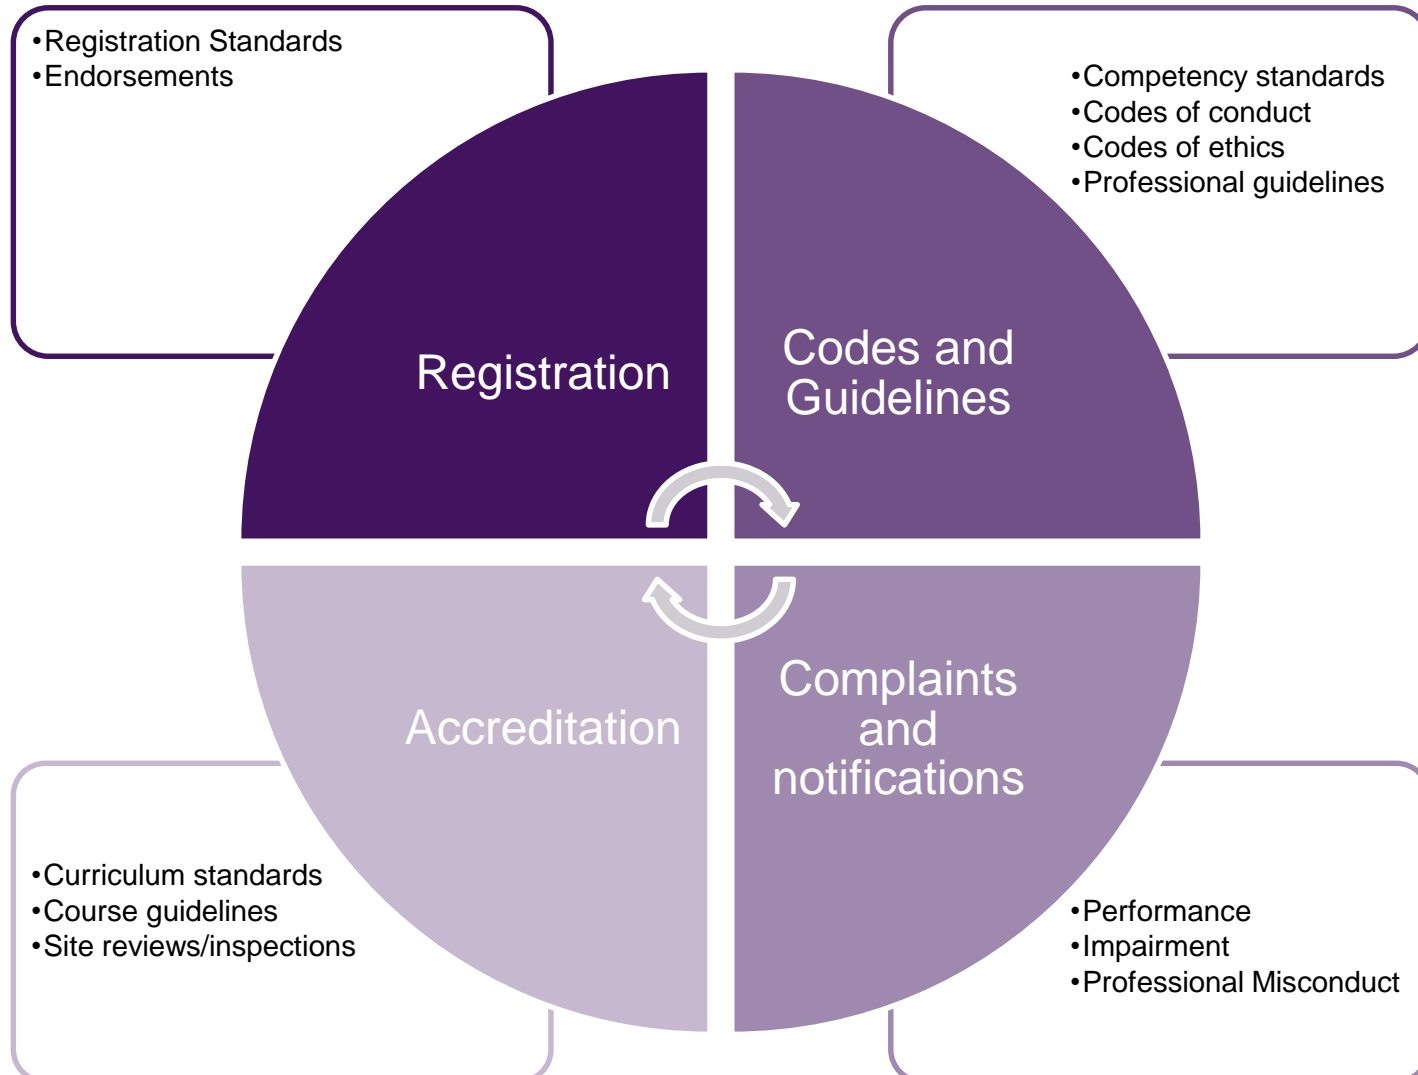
•Registration Standards
•Endorsements

•Competency standards
•Codes of conduct
•Codes of ethics
•Professional guidelines

Registration

Codes and Guidelines

Accreditation

Complaints and notifications

•Curriculum standards
•Course guidelines
•Site reviews/inspections

•Performance
•Impairment
•Professional Misconduct